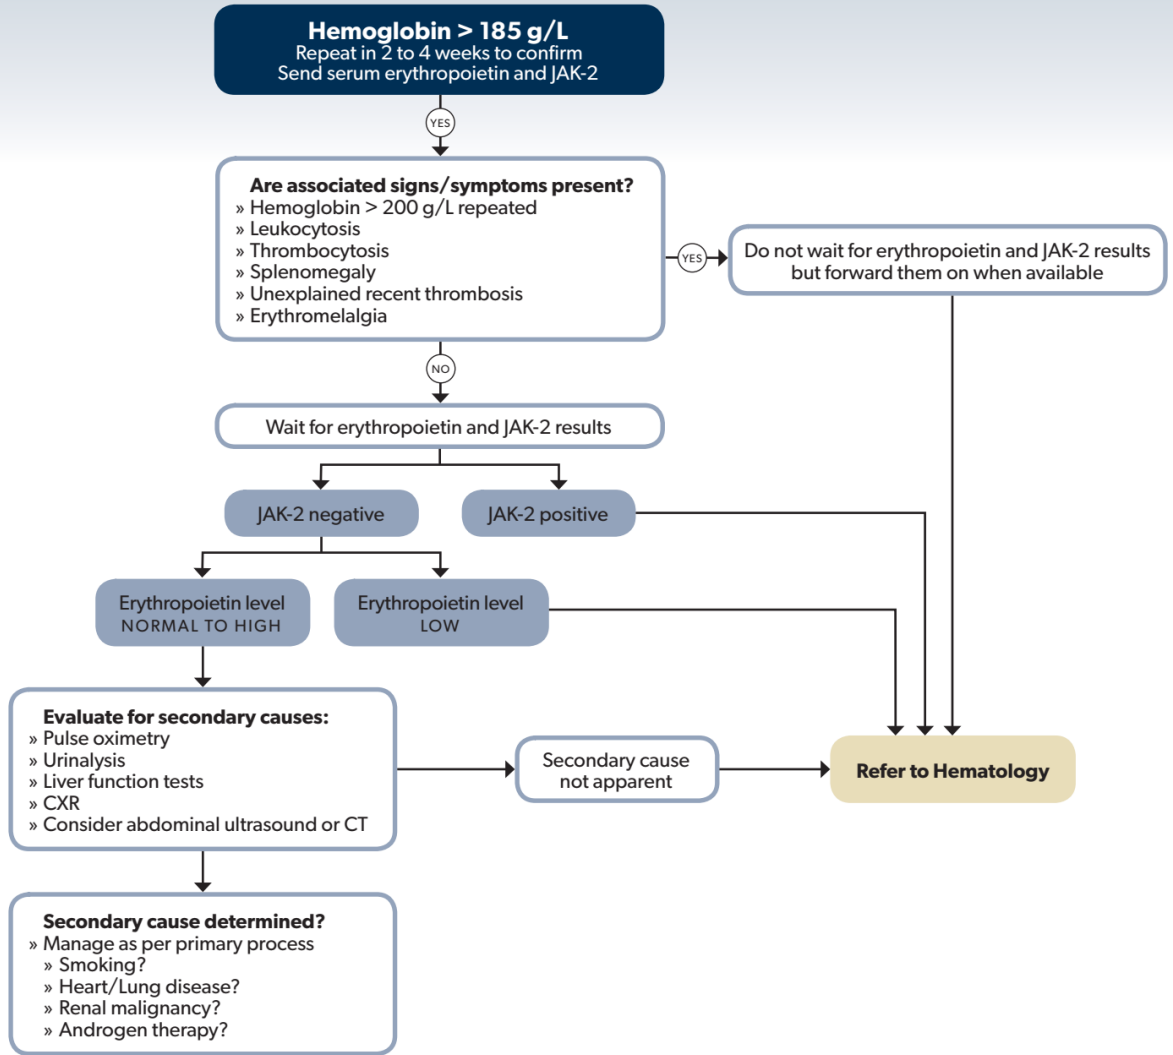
Hemoglobin > 185 g/L
Repeat in 2 to 4 weeks to confirm
Send serum erythropoietin and JAK-2

YES

Are associated signs/symptoms present?
» Hemoglobin > 200 g/L repeated
» Leukocytosis
» Thrombocytosis
» Splenomegaly
» Unexplained recent thrombosis
» Erythromelalgia

YES

Do not wait for erythropoietin and JAK-2 results but forward them on when available

NO

Wait for erythropoietin and JAK-2 results

JAK-2 negative

JAK-2 positive

Erythropoietin level
NORMAL TO HIGH

Erythropoietin level
LOW

Evaluate for secondary causes:
» Pulse oximetry
» Urinalysis
» Liver function tests
» CXR
» Consider abdominal ultrasound or CT

Secondary cause not apparent

Refer to Hematology

Secondary cause determined?
» Manage as per primary process
» Smoking?
» Heart/Lung disease?
» Renal malignancy?
» Androgen therapy?